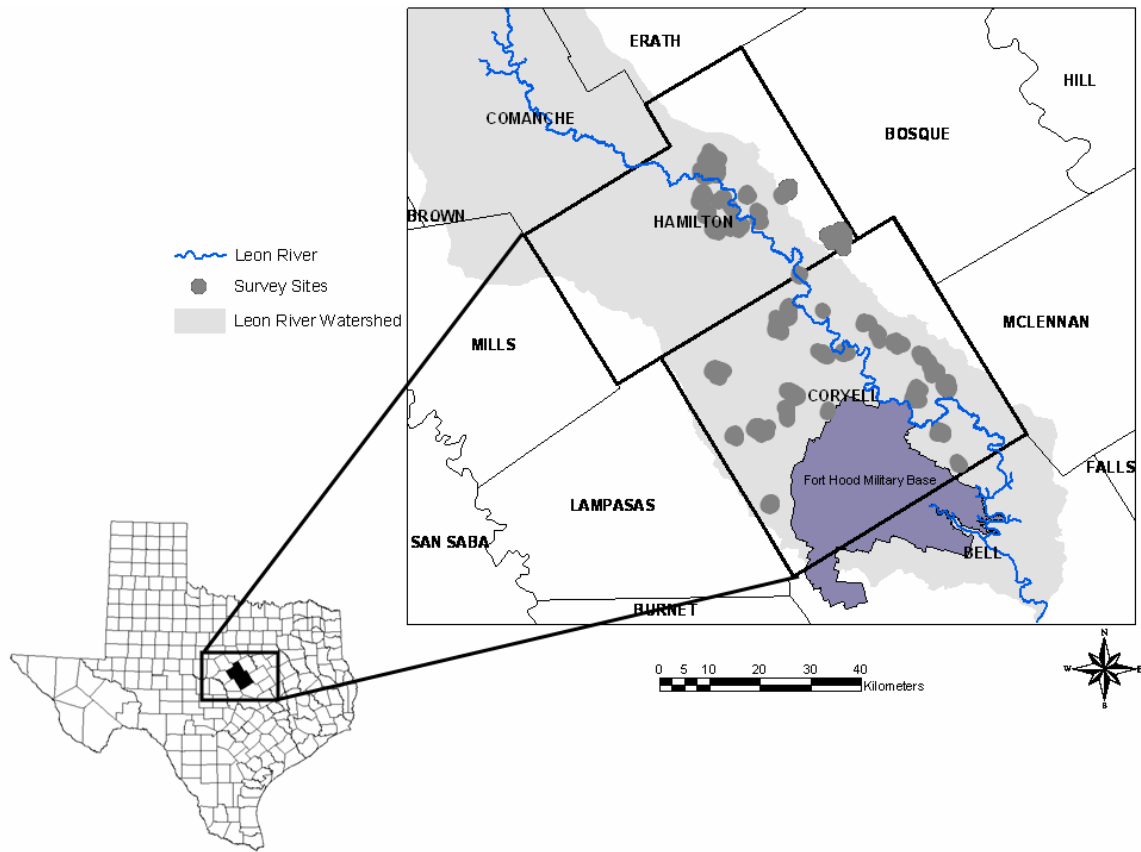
ERATH
HILL
COMANCHE
BOSQUE
BROWN
HAMILTON
Leon River
Survey Sites
Leon River Watershed
MCLENNAN
MILLS
CORYELL
FALLS
Fort Hood Military Base
LAMPASAS
SAN SABA
BELL
BURNET
0 5 10 20 30 40
Kilometers
N
W
E
S